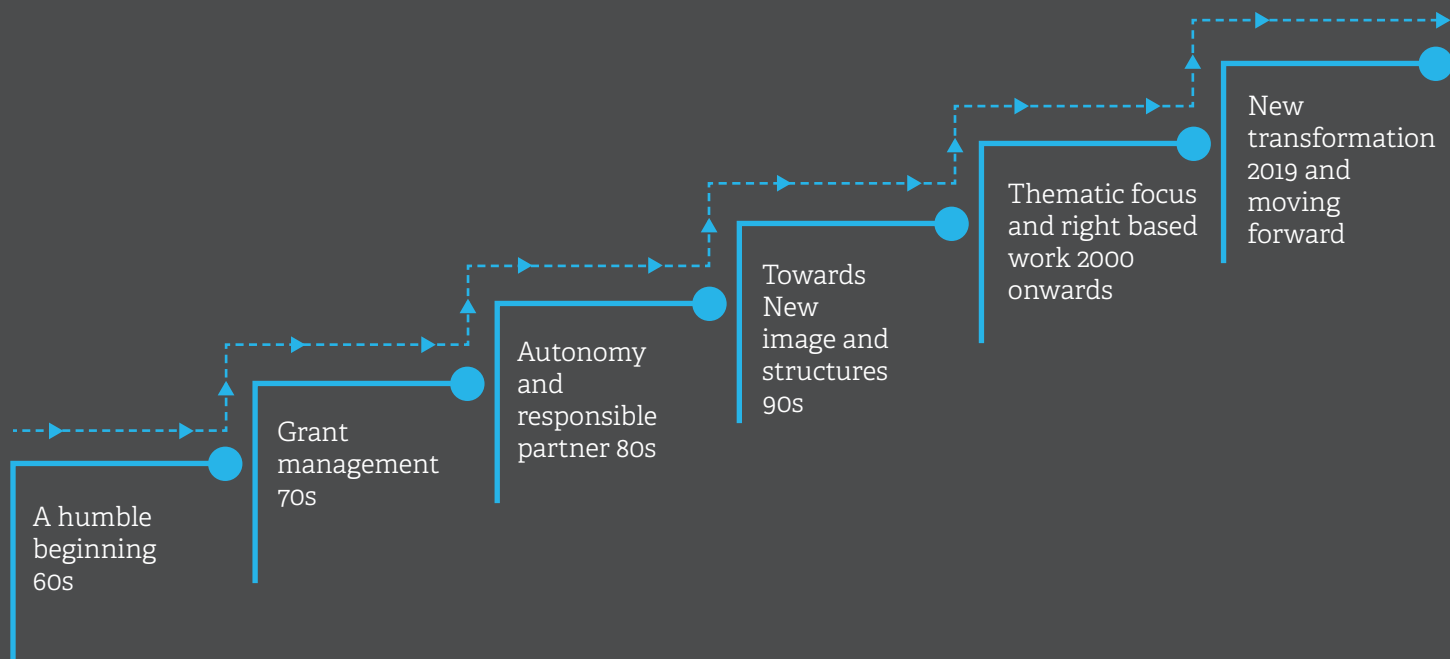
A humble beginning 60s

Grant management 70s

Autonomy and responsible partner 80s

Towards New image and structures 90s

Thematic focus and right based work 2000 onwards

New transformation 2019 and moving forward